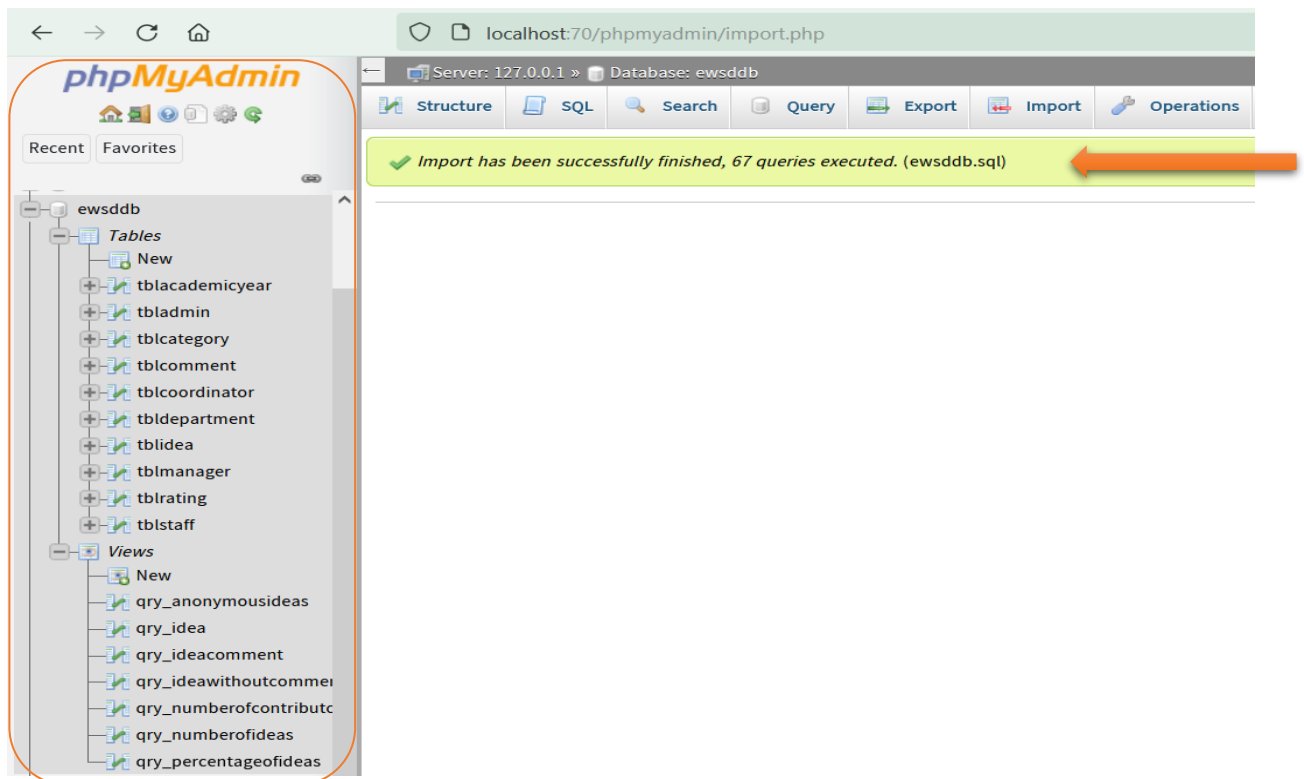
localhost:70/phpmyadmin/import.php

phpMyAdmin

Recent Favorites

ewsddb
Tables
New
tblacademicyear
tbladmin
tblcategory
tblcomment
tblcoordinator
tbldepartment
tblidea
tblmanager
tblrating
tblstaff
Views
New
qry_anonymousideas
qry_idea
qry_ideacomment
qry_ideawithoutcommer
qry_numberofcontributc
qry_numberofideas
qry_percentageofideas

Server: 127.0.0.1 » Database: ewsddb

Structure SQL Search Query Export Import Operations

Import has been successfully finished, 67 queries executed. (ewsddb.sql)